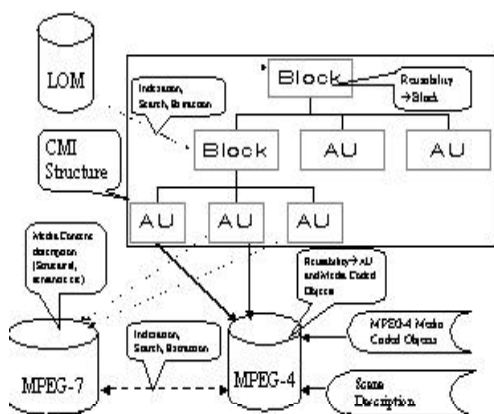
LOM

Indexation, Search, Browsing

Block

Reusability →Block

CMI Structure

Block

AU

AU

AU

AU

AU

Media Content description (Structural, semantic etc)

Reusability → AU and Media Coded Objects

MPEG-4 Media Coded Objects

Indexation, Search, Browsing

MPEG-7

MPEG-4

Scene Description